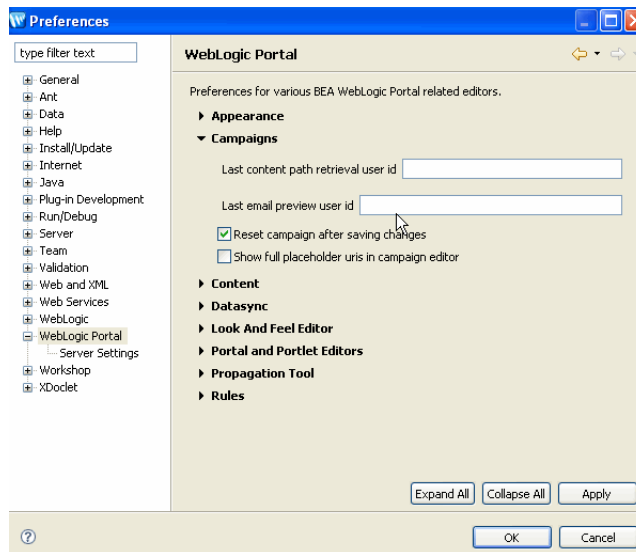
Preferences

type filter text

General
Ant
Data
Help
Install/Update
Internet
Java
Plug-in Development
Run/Debug
Server
Team
Validation
Web and XML
Web Services
WebLogic
WebLogic Portal
Server Settings
Workshop
XDoclet

WebLogic Portal

Preferences for various BEA WebLogic Portal related editors.

Appearance
Campaigns

Last content path retrieval user id

Last email preview user id

Reset campaign after saving changes

Show full placeholder uris in campaign editor

Content
Datasync
Look And Feel Editor
Portal and Portlet Editors
Propagation Tool
Rules

Expand All
Collapse All
Apply

OK
Cancel